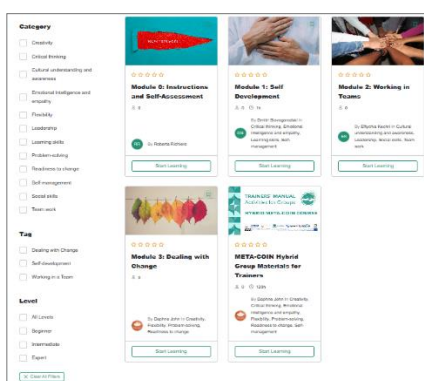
Category

Creativity

Critical thinking

Cultural understanding and awareness

Emotional intelligence and empathy

Flexibility

Leadership

Learning skills

Problem-solving

Readiness to change

Self-management

Social skills

Team work

Tag

Dealing with Change

Self-development

Working in a Team

Level

All Levels

Beginner

Intermediate

Expert

Clear all Filters

Module 0: Instructions and Self-Assessment

By Roberta Richard

Start Learning

Module 1: Self Development

By Dimitri Georgoudaki in Critical thinking, Emotional intelligence and empathy, Learning skills, Self-management

Start Learning

Module 2: Working in Teams

By Efrosyni Kavidi in Cultural understanding and awareness, Leadership, Social skills, Team work

Start Learning

Module 3: Dealing with Change

By Daphne John in Creativity, Flexibility, Problem-solving, Readiness to change

Start Learning

TRAINERS' MANUAL

HYBRID META-COIN COURSES

META-COIN Hybrid Group Materials for Trainers

By Daphne John in Creativity, Critical thinking, Emotional intelligence and empathy, Flexibility, Problem-solving, Readiness to change, Self-management

Start Learning